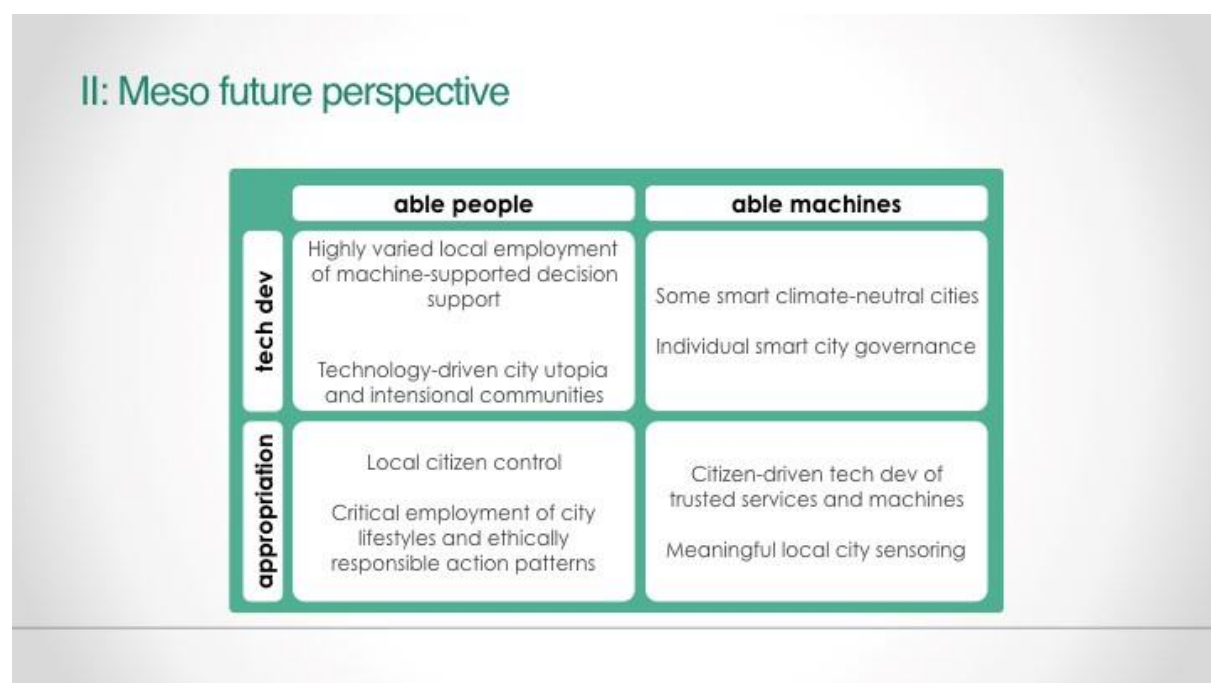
II: Meso future perspective

| | able people | able machines |
|---|---|---|
| tech dev | Highly varied local employment of machine-supported decision support<br><br>Technology-driven city utopia and intensional communities | Some smart climate-neutral cities<br><br>Individual smart city governance |
| appropriation | Local citizen control<br><br>Critical employment of city lifestyles and ethically responsible action patterns | Citizen-driven tech dev of trusted services and machines<br><br>Meaningful local city sensoring |